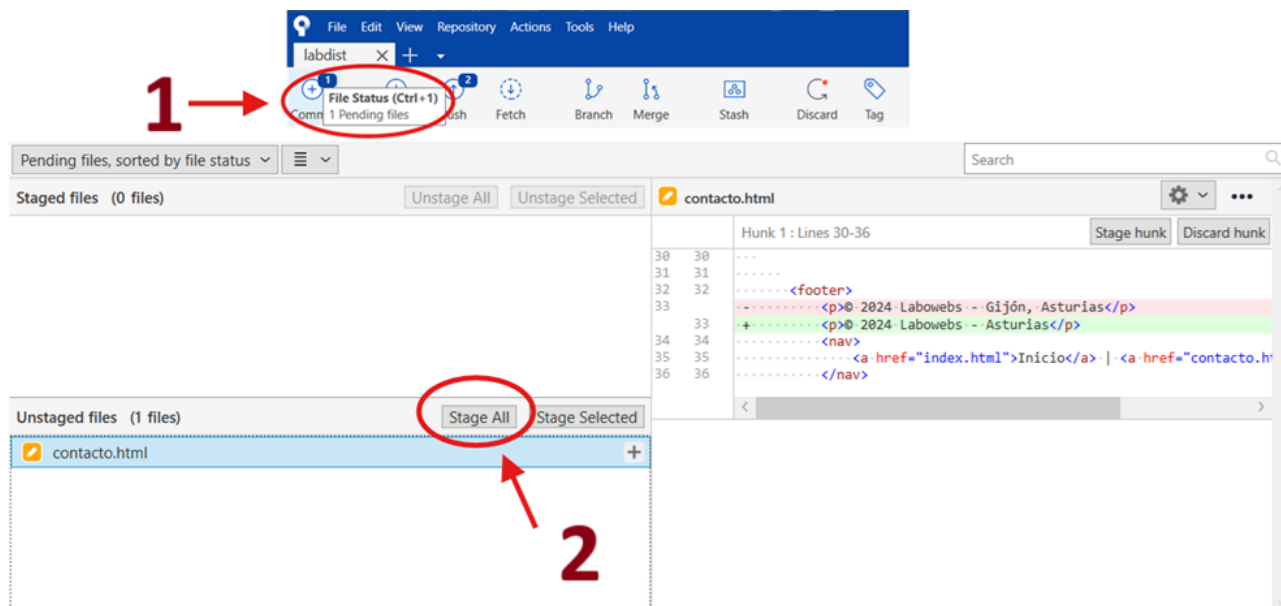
File Edit View Repository Actions Tools Help

labdist

1

1 Comm File Status (Ctrl+1) 1 Pending files 2 ush Fetch Branch Merge Stash Discard Tag

Pending files, sorted by file status

Search

Staged files (0 files) Unstage All Unstage Selected

contacto.html

Hunk 1 : Lines 30-36 Stage hunk Discard hunk

| | | |
|---|---|---|
| 30 | 30 | ... |
| 31 | 31 | ...... |
| 32 | 32 | <footer> |
| 33 | | - <p>© 2024 Labowebs - Gijón, Asturias</p> |
| | 33 | + <p>© 2024 Labowebs - Asturias</p> |
| 34 | 34 | <nav> |
| 35 | 35 | <a href="index.html">Inicio</a> \| <a href="contacto.h |
| 36 | 36 | </nav> |

Unstaged files (1 files) Stage All Stage Selected

contacto.html

2